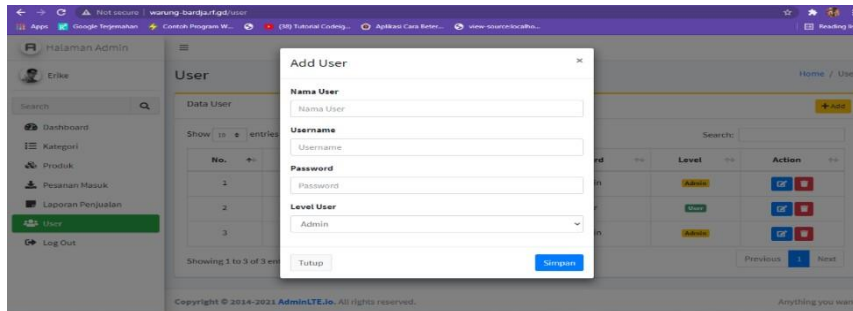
Not secure | warung-bardja.rf.gd/user

Apps Google Terjemahan Contoh Program W... (38) Tutorial Codeig... Aplikasi Cara Beter... view-source:localho...

Reading li

Halaman Admin

Erika

Search

Dashboard

Kategori

Produk

Pesanan Masuk

Laporan Penjualan

User

Log Out

User

Home / Use

Data User

+Add

Show 10 entries

Search:

| No. | | rd | Level | Action |
|---|---|---|---|---|
| 1 | | n | Admin | |
| 2 | | r | User | |
| 3 | | n | Admin | |

Showing 1 to 3 of 3 entries

Previous 1 Next

Copyright © 2014-2021 AdminLTE.io. All rights reserved.

Anything you wan

Add User

×

Nama User

Nama User

Username

Username

Password

Password

Level User

Admin

Tutup

Simpan